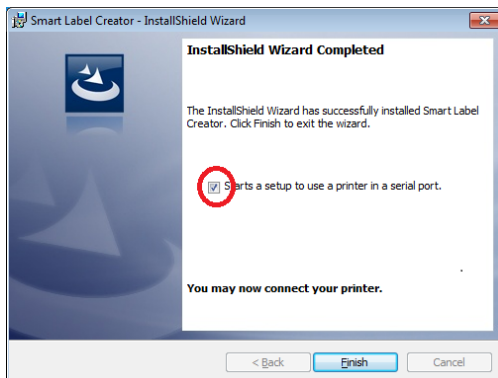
Smart Label Creator - InstallShield Wizard

InstallShield Wizard Completed

The InstallShield Wizard has successfully installed Smart Label Creator. Click Finish to exit the wizard.

Starts a setup to use a printer in a serial port.

You may now connect your printer.

< Back Finish Cancel